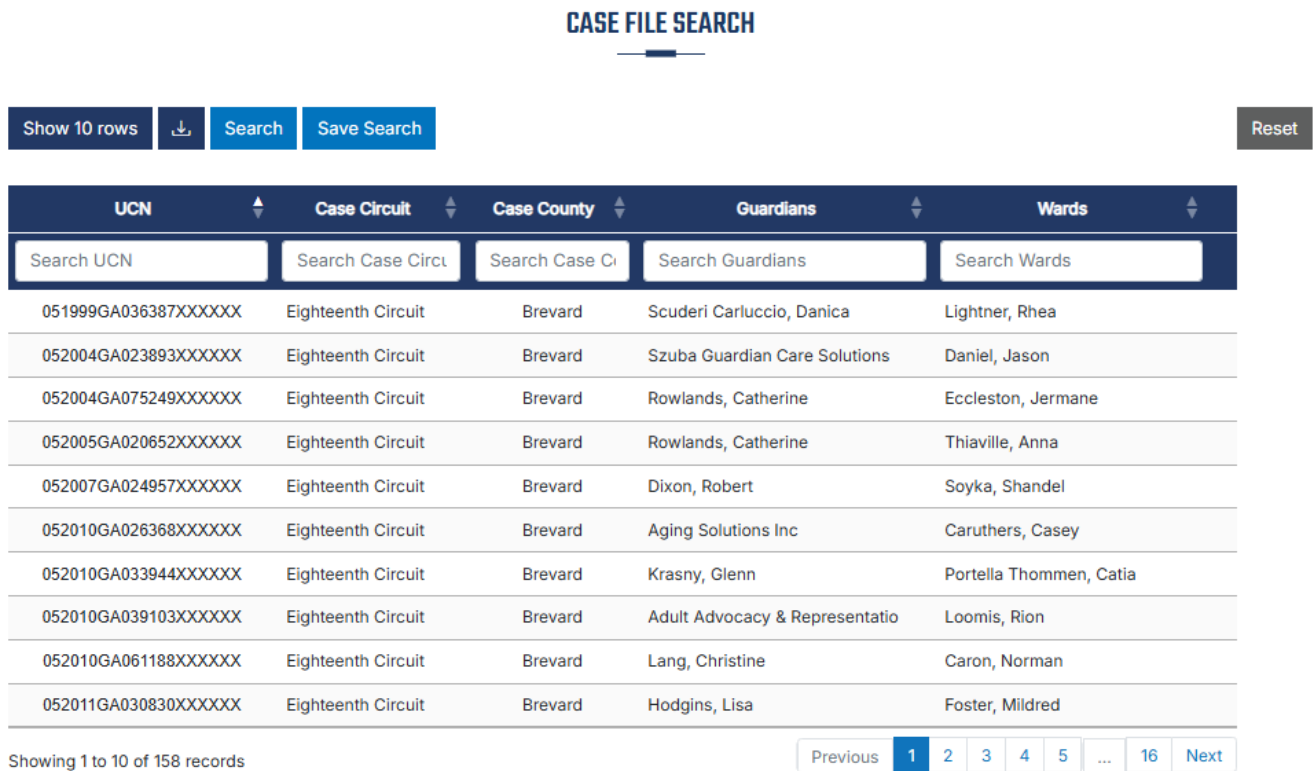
CASE FILE SEARCH

Show 10 rows Search Save Search Reset

| UCN | Case Circuit | Case County | Guardians | Wards |
|---|---|---|---|---|
| Search UCN | Search Case Circu | Search Case Co | Search Guardians | Search Wards |
| 051999GA036387XXXXXX | Eighteenth Circuit | Brevard | Scuderi Carluccio, Danica | Lightner, Rhea |
| 052004GA023893XXXXXX | Eighteenth Circuit | Brevard | Szuba Guardian Care Solutions | Daniel, Jason |
| 052004GA075249XXXXXX | Eighteenth Circuit | Brevard | Rowlands, Catherine | Eccleston, Jermane |
| 052005GA020652XXXXXX | Eighteenth Circuit | Brevard | Rowlands, Catherine | Thiaville, Anna |
| 052007GA024957XXXXXX | Eighteenth Circuit | Brevard | Dixon, Robert | Soyka, Shandel |
| 052010GA026368XXXXXX | Eighteenth Circuit | Brevard | Aging Solutions Inc | Caruthers, Casey |
| 052010GA033944XXXXXX | Eighteenth Circuit | Brevard | Krasny, Glenn | Portella Thommen, Catia |
| 052010GA039103XXXXXX | Eighteenth Circuit | Brevard | Adult Advocacy & Representatio | Loomis, Rion |
| 052010GA061188XXXXXX | Eighteenth Circuit | Brevard | Lang, Christine | Caron, Norman |
| 052011GA030830XXXXXX | Eighteenth Circuit | Brevard | Hodgins, Lisa | Foster, Mildred |

Showing 1 to 10 of 158 records

Previous 1 2 3 4 5 ... 16 Next